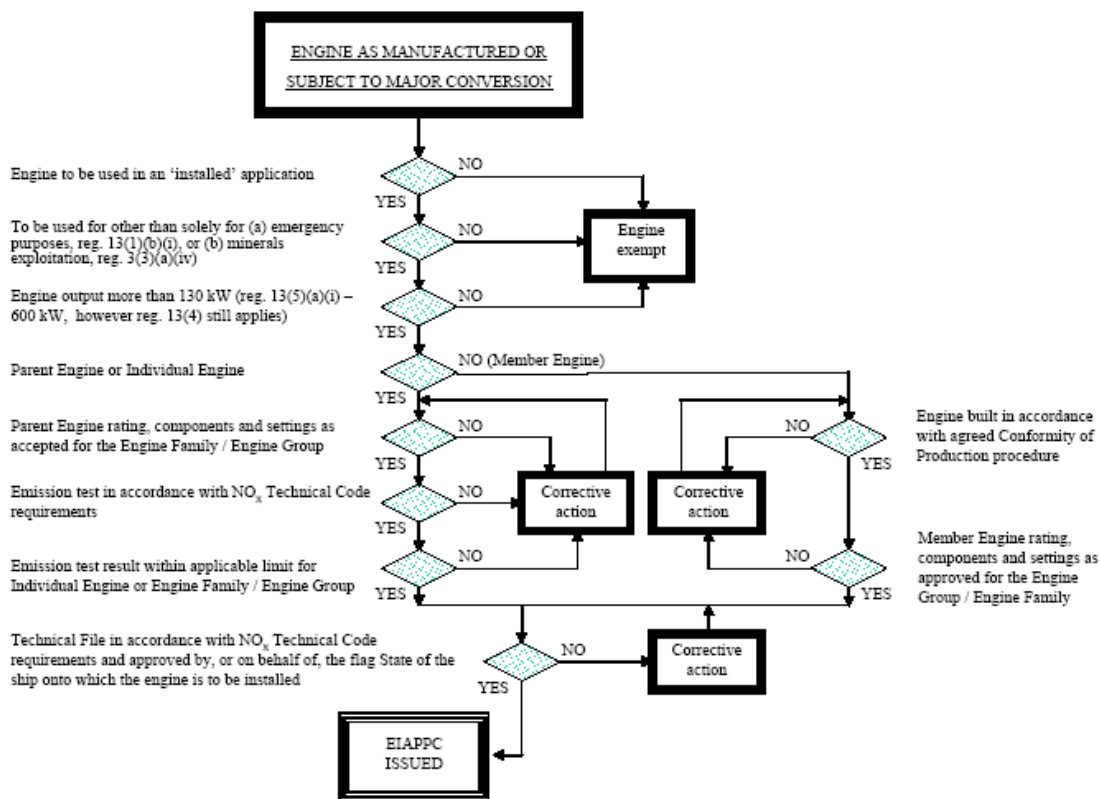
ENGINE AS MANUFACTURED OR SUBJECT TO MAJOR CONVERSION

Engine to be used in an 'installed' application

NO

YES

To be used for other than solely for (a) emergency purposes, reg. 13(1)(b)(i), or (b) minerals exploitation, reg. 3(3)(a)(iv)

NO

Engine exempt

YES

Engine output more than 130 kW (reg. 13(5)(a)(i) – 600 kW, however reg. 13(4) still applies)

NO

YES

Parent Engine or Individual Engine

NO (Member Engine)

YES

Parent Engine rating, components and settings as accepted for the Engine Family / Engine Group

NO

YES

Emission test in accordance with $NO_x$ Technical Code requirements

NO

Corrective action

YES

Emission test result within applicable limit for Individual Engine or Engine Family / Engine Group

NO

YES

Engine built in accordance with agreed Conformity of Production procedure

NO

YES

Corrective action

Member Engine rating, components and settings as approved for the Engine Group / Engine Family

NO

YES

Technical File in accordance with $NO_x$ Technical Code requirements and approved by, or on behalf of, the flag State of the ship onto which the engine is to be installed

NO

Corrective action

YES

EIAPPC ISSUED